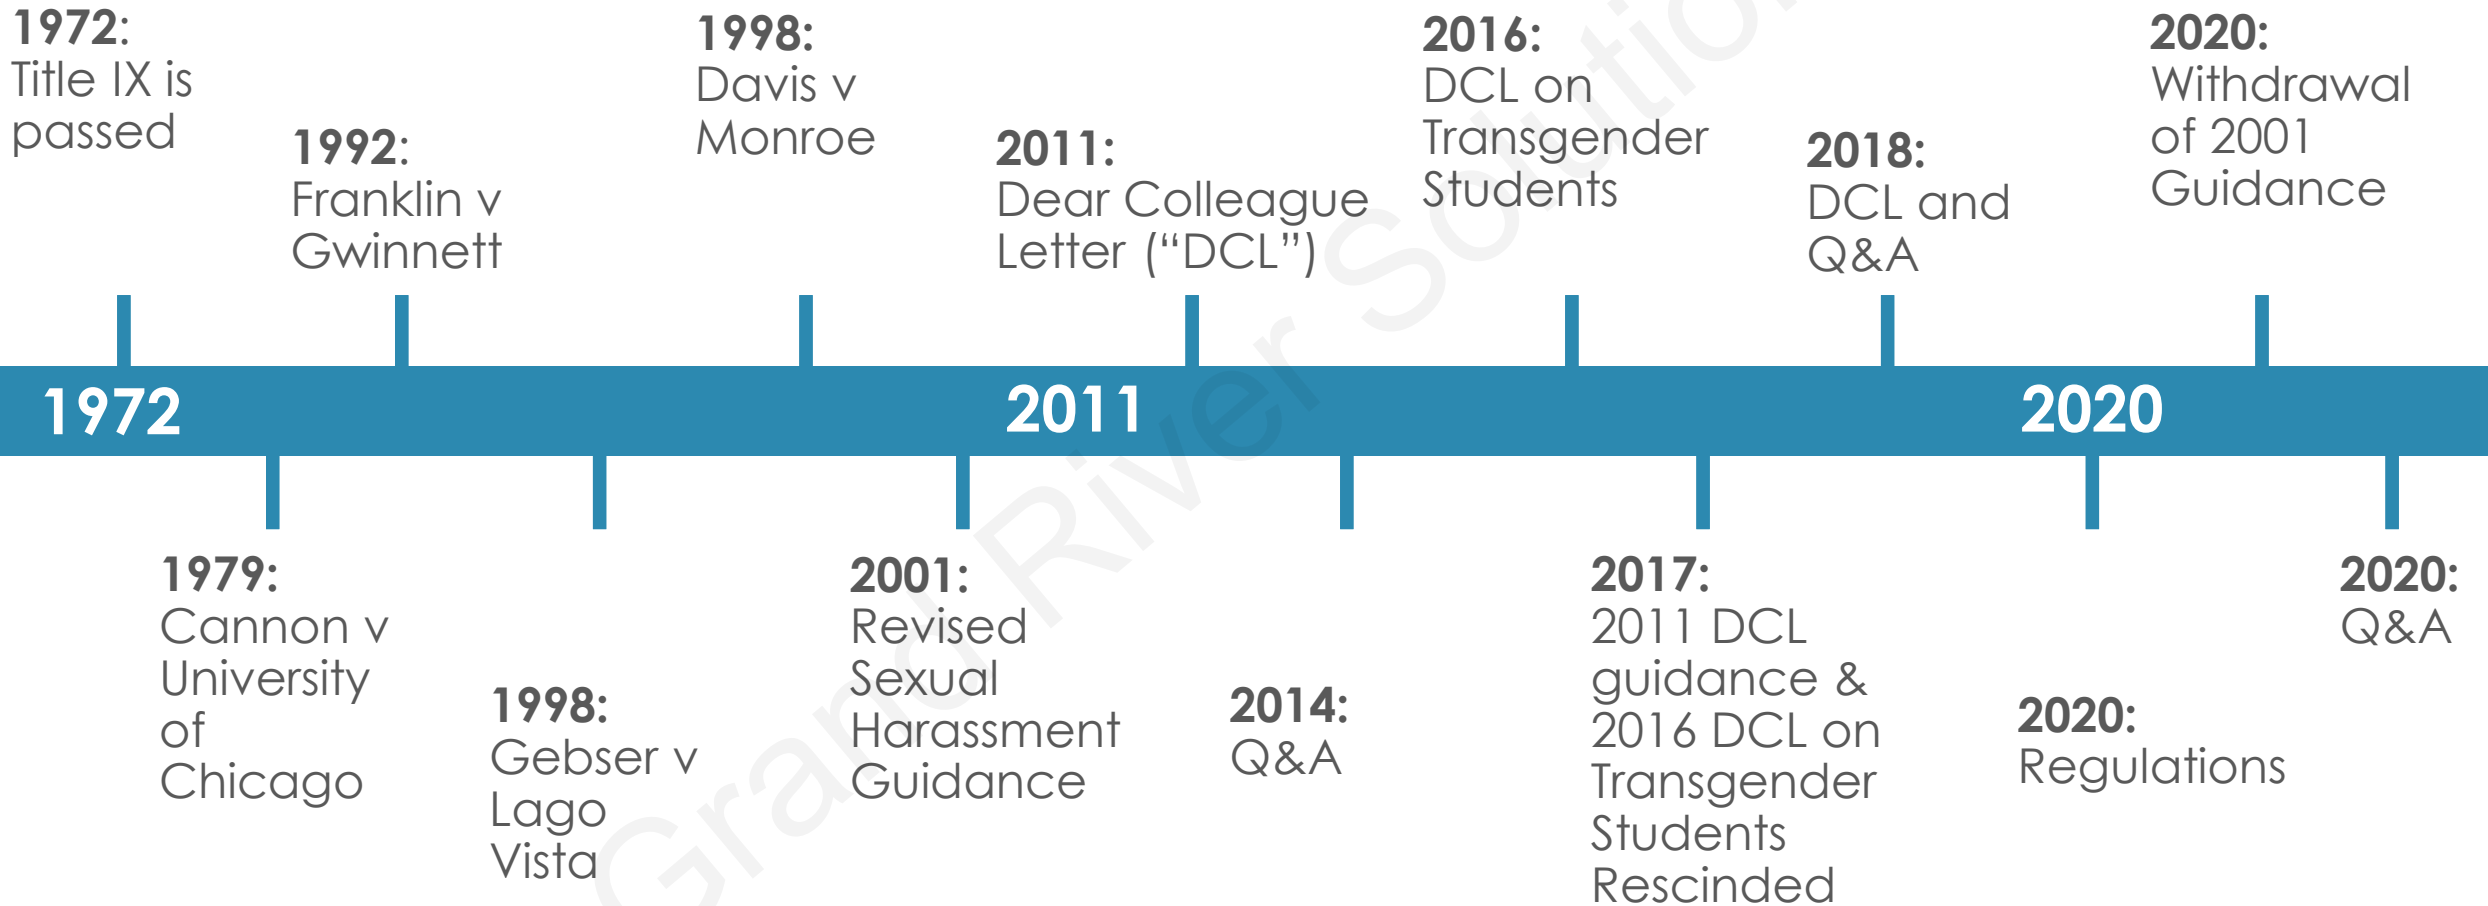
1972: Title IX is passed

1992: Franklin v Gwinnett

1998: Davis v Monroe

2011: Dear Colleague Letter ("DCL")

2016: DCL on Transgender Students

2018: DCL and Q&A

2020: Withdrawal of 2001 Guidance

1972

2011

2020

1979: Cannon v University of Chicago

1998: Gebser v Lago Vista

2001: Revised Sexual Harassment Guidance

2014: Q&A

2017: 2011 DCL guidance & 2016 DCL on Transgender Students Rescinded

2020: Regulations

2020: Q&A

Grand River Solutions